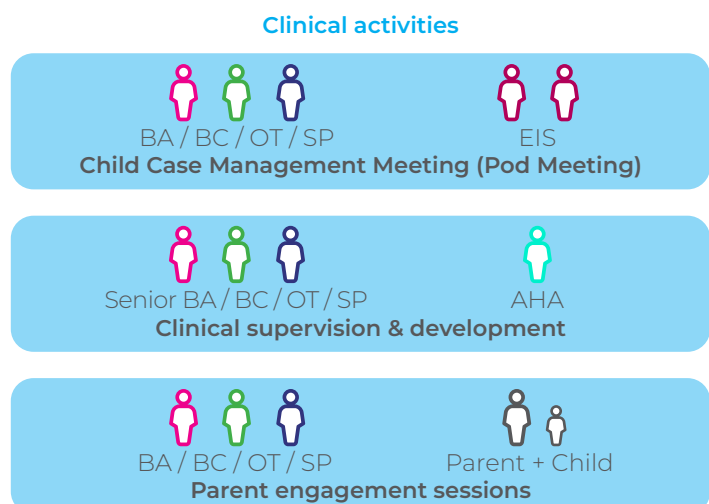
Clinical activities

BA / BC / OT / SP EIS
Child Case Management Meeting (Pod Meeting)

Senior BA / BC / OT / SP AHA
Clinical supervision & development

BA / BC / OT / SP Parent + Child
Parent engagement sessions